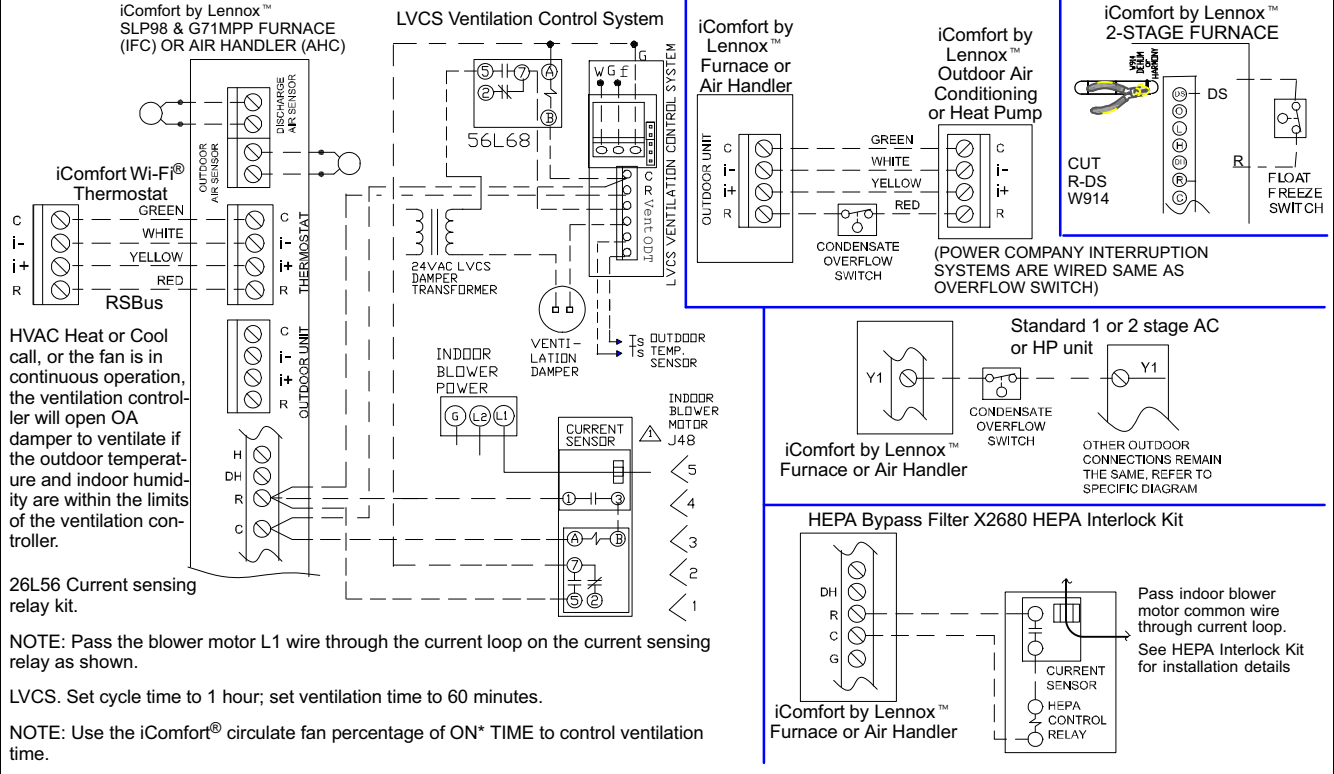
iComfort by Lennox™
SLP98 & G71MPP FURNACE
(IFC) OR AIR HANDLER (AHC)

LVCS Ventilation Control System

iComfort by Lennox™ Furnace or Air Handler

iComfort by Lennox™ Outdoor Air Conditioning or Heat Pump

iComfort by Lennox™
2-STAGE FURNACE

DISCHARGE AIR SENSOR

OUTDOOR AIR SENSOR

iComfort Wi-Fi® Thermostat

C
i-
i+
R

GREEN
WHITE
YELLOW
RED

RSBus

THERMOSTAT

C
i-
i+
R

OUTDOOR UNIT

C
i-
i+
R

HVAC Heat or Cool call, or the fan is in continuous operation, the ventilation controller will open OA damper to ventilate if the outdoor temperature and indoor humidity are within the limits of the ventilation controller.

H
DH
R
C

26L56 Current sensing relay kit.

5 7 A 2 B

56L68

W G f

G

LVCS VENTILATION CONTROL SYSTEM

C R Vent ODT

24VAC LVCS DAMPER TRANSFORMER

VENTI-LATION DAMPER

Ts Ts OUTDOOR TEMP. SENSOR

INDOOR BLOWER POWER

G L2 L1

CURRENT SENSOR

1 3
A B
7
5 2

INDOOR BLOWER MOTOR J48

5
4
3
2
1

OUTDOOR UNIT

C
i-
i+
R

GREEN
WHITE
YELLOW
RED

C
i-
i+
R

CONDENSATE OVERFLOW SWITCH

(POWER COMPANY INTERRUPTION SYSTEMS ARE WIRED SAME AS OVERFLOW SWITCH)

DS
O
L
H
DH
R
C

DS

CUT
R-DS
W914

R

FLOAT FREEZE SWITCH

Standard 1 or 2 stage AC or HP unit

Y1

CONDENSATE OVERFLOW SWITCH

Y1

iComfort by Lennox™ Furnace or Air Handler

OTHER OUTDOOR CONNECTIONS REMAIN THE SAME, REFER TO SPECIFIC DIAGRAM

HEPA Bypass Filter X2680 HEPA Interlock Kit

DH
R
C
G

CURRENT SENSOR

HEPA CONTROL RELAY

iComfort by Lennox™ Furnace or Air Handler

Pass indoor blower motor common wire through current loop.

See HEPA Interlock Kit for installation details

NOTE: Pass the blower motor L1 wire through the current loop on the current sensing relay as shown.

LVCS. Set cycle time to 1 hour; set ventilation time to 60 minutes.

NOTE: Use the iComfort® circulate fan percentage of ON* TIME to control ventilation time.